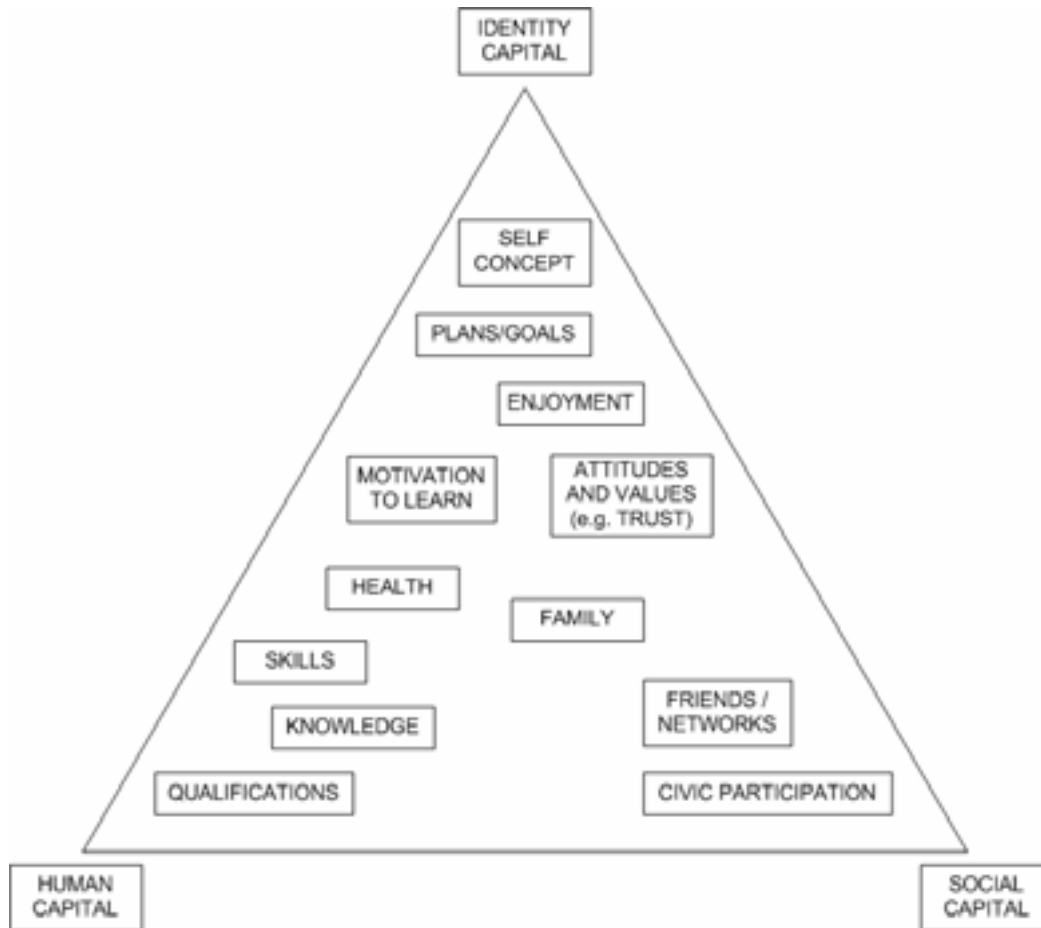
IDENTITY CAPITAL

SELF CONCEPT

PLANS/GOALS

ENJOYMENT

MOTIVATION TO LEARN

ATTITUDES AND VALUES (e.g. TRUST)

HEALTH

FAMILY

SKILLS

FRIENDS / NETWORKS

KNOWLEDGE

QUALIFICATIONS

CIVIC PARTICIPATION

HUMAN CAPITAL

SOCIAL CAPITAL